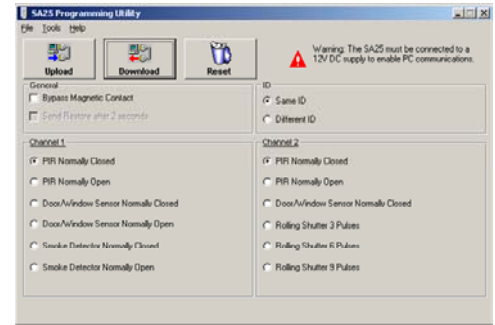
SA25 Programming Utility

File Tools Help

Upload

Download

Reset

Warning: The SA25 must be connected to a 12V DC supply to enable PC communications.

General

Bypass Magnetic Contact

Send Restore after 2 seconds

ID

Same ID

Different ID

Channel 1

PIR Normally Closed

PIR Normally Open

Door/Window Sensor Normally Closed

Door/Window Sensor Normally Open

Smoke Detector Normally Closed

Smoke Detector Normally Open

Channel 2

PIR Normally Closed

PIR Normally Open

Door/Window Sensor Normally Closed

Rolling Shutter 3 Pulses

Rolling Shutter 6 Pulses

Rolling Shutter 9 Pulses